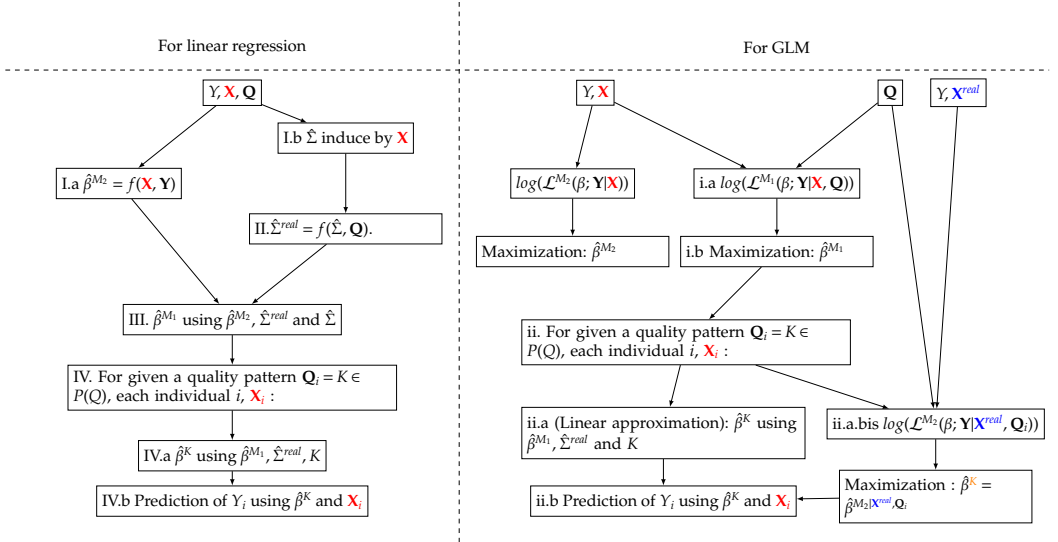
For linear regression

For GLM

$Y, \mathbf{X}, \mathbf{Q}$

I.b $\hat{\Sigma}$ induce by $\mathbf{X}$

I.a $\hat{\beta}^{M_2} = f(\mathbf{X}, \mathbf{Y})$

II. $\hat{\Sigma}^{real} = f(\hat{\Sigma}, \mathbf{Q})$.

III. $\hat{\beta}^{M_1}$ using $\hat{\beta}^{M_2}$, $\hat{\Sigma}^{real}$ and $\hat{\Sigma}$

IV. For given a quality pattern $\mathbf{Q}_i = K \in P(Q)$, each individual $i$, $\mathbf{X}_i$ :

IV.a $\hat{\beta}^{K}$ using $\hat{\beta}^{M_1}$, $\hat{\Sigma}^{real}$, $K$

IV.b Prediction of $Y_i$ using $\hat{\beta}^{K}$ and $\mathbf{X}_i$

$Y, \mathbf{X}$

$\mathbf{Q}$

$Y, \mathbf{X}^{real}$

$log(\mathcal{L}^{M_2}(\beta; \mathbf{Y}|\mathbf{X}))$

i.a $log(\mathcal{L}^{M_1}(\beta; \mathbf{Y}|\mathbf{X}, \mathbf{Q}))$

Maximization: $\hat{\beta}^{M_2}$

i.b Maximization: $\hat{\beta}^{M_1}$

ii. For given a quality pattern $\mathbf{Q}_i = K \in P(Q)$, each individual $i$, $\mathbf{X}_i$ :

ii.a (Linear approximation): $\hat{\beta}^{K}$ using $\hat{\beta}^{M_1}$, $\hat{\Sigma}^{real}$ and $K$

ii.a.bis $log(\mathcal{L}^{M_2}(\beta; \mathbf{Y}|\mathbf{X}^{real}, \mathbf{Q}_i))$

Maximization : $\hat{\beta}^{K} = \hat{\beta}^{M_2|\mathbf{X}^{real}, \mathbf{Q}_i}$

ii.b Prediction of $Y_i$ using $\hat{\beta}^{K}$ and $\mathbf{X}_i$